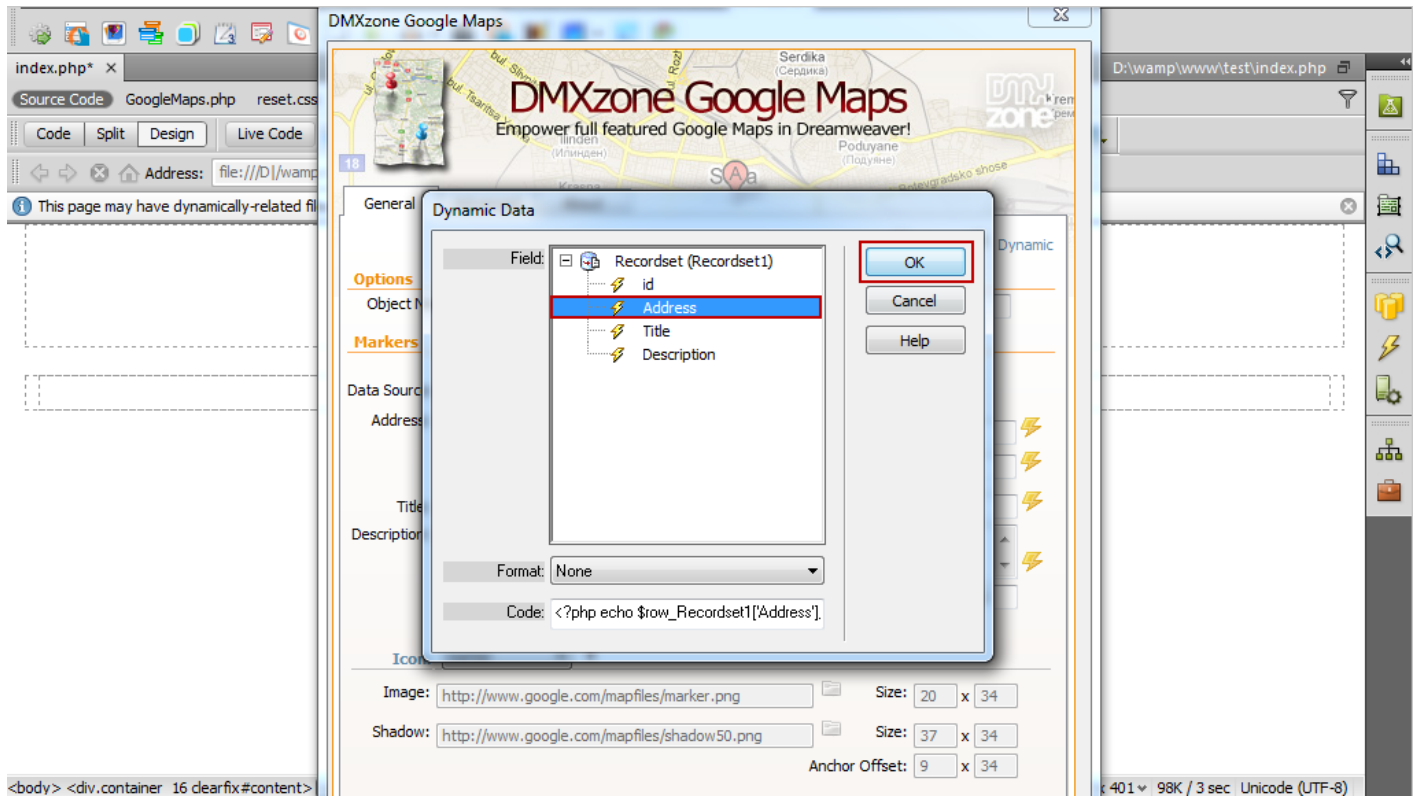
DMXzone Google Maps

index.php* ×
Source Code GoogleMaps.php reset.css
Code Split Design Live Code
Address: file:///D|/wamp
This page may have dynamically-related fil

Serdika (Сердика)
DMXzone Google Maps
Empower full featured Google Maps in Dreamweaver!
Ilinden (Илинден)
Poduyane (Подуяне)
18
DMX zone

D:\wamp\www\test\index.php

General
Dynamic
Options
Object N
Markers
Data Sourc
Address
Title
Description

Dynamic Data
Field:
Recordset (Recordset1)
id
Address
Title
Description
OK
Cancel
Help
Format: None
Code: <?php echo $row_Recordset1['Address'];

Icon
Image: http://www.google.com/mapfiles/marker.png Size: 20 x 34
Shadow: http://www.google.com/mapfiles/shadow50.png Size: 37 x 34
Anchor Offset: 9 x 34

<body> <div.container 16 clearfix#content>
x 401 98K / 3 sec Unicode (UTF-8)